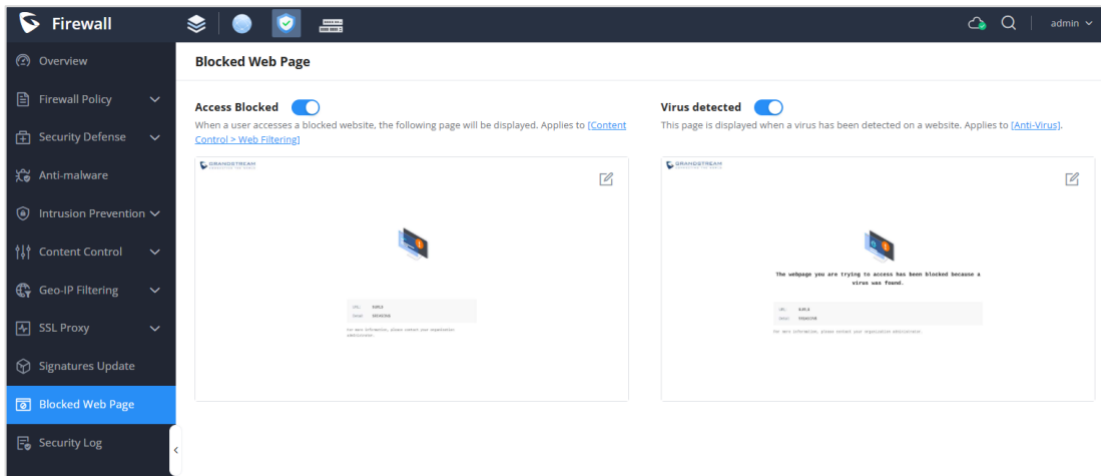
Firewall

admin

Overview

Firewall Policy

Security Defense

Anti-malware

Intrusion Prevention

Content Control

Geo-IP Filtering

SSL Proxy

Signatures Update

Blocked Web Page

Security Log

Blocked Web Page

Access Blocked

When a user accesses a blocked website, the following page will be displayed. Applies to [Content Control > Web Filtering]

GRANDSTREAM

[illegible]

Virus detected

This page is displayed when a virus has been detected on a website. Applies to [Anti-Virus].

GRANDSTREAM

The webpage you are trying to access has been blocked because a virus was found.

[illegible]